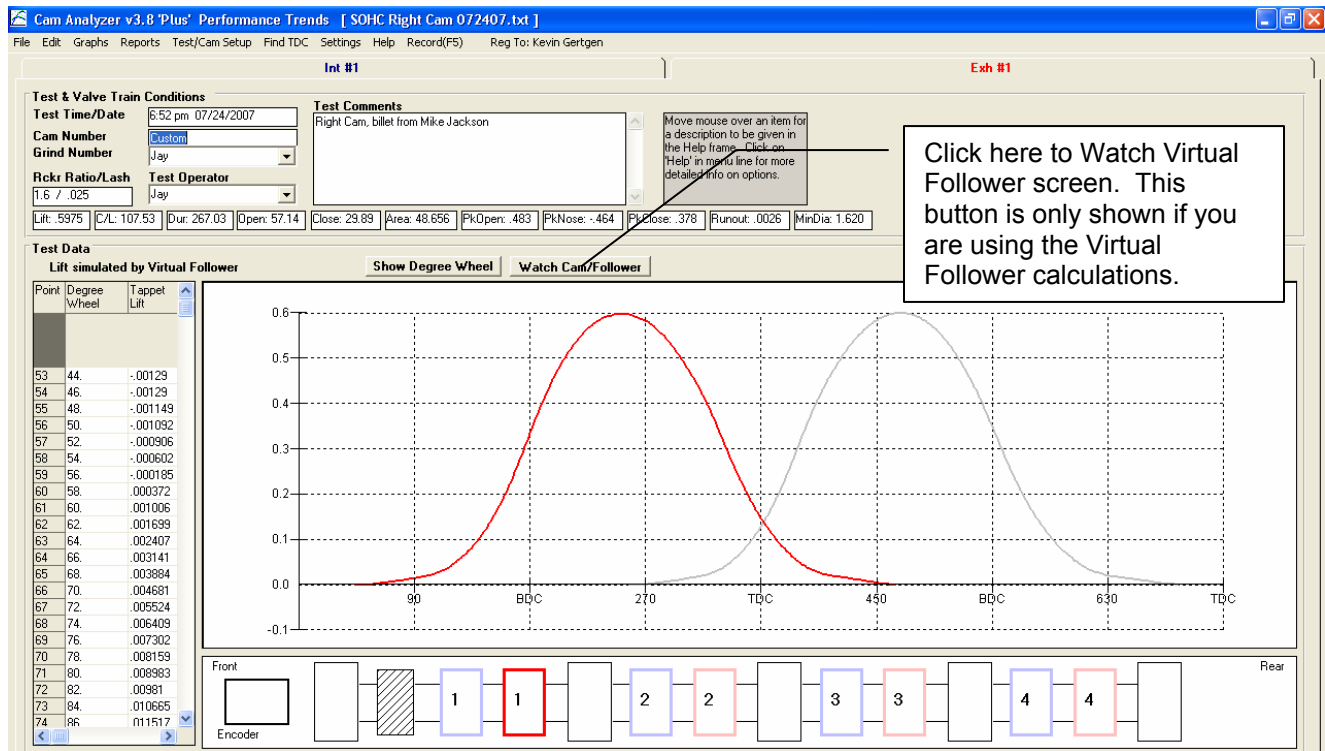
Cam Analyzer v3.8 'Plus' Performance Trends [ SOHC Right Cam 072407.txt ]

File Edit Graphs Reports Test/Cam Setup Find TDC Settings Help Record(F5) Reg To: Kevin Gertgen

Int #1

Exh #1

Test & Valve Train Conditions

Test Time/Date 6:52 pm 07/24/2007

Cam Number Custom

Grind Number Jay

Rckr Ratio/Lash 1.6 / .025

Test Operator Jay

Test Comments

Right Cam, billet from Mike Jackson

Move mouse over an item for a description to be given in the Help frame. Click on 'Help' in menu line for more detailed info on options.

Click here to Watch Virtual Follower screen. This button is only shown if you are using the Virtual Follower calculations.

Lift: .5975 C/L: 107.53 Dur: 267.03 Open: 57.14 Close: 29.89 Area: 48.656 PkOpen: .483 PkNose: -.464 PkClose: .378 Runout: .0026 MinDia: 1.620

Test Data

Lift simulated by Virtual Follower

Show Degree Wheel Watch Cam/Follower

| Point | Degree Wheel | Tappet Lift |
|---|---|---|
| 53 | 44. | -.00129 |
| 54 | 46. | -.00129 |
| 55 | 48. | -.001149 |
| 56 | 50. | -.001092 |
| 57 | 52. | -.000906 |
| 58 | 54. | -.000602 |
| 59 | 56. | -.000185 |
| 60 | 58. | .000372 |
| 61 | 60. | .001006 |
| 62 | 62. | .001699 |
| 63 | 64. | .002407 |
| 64 | 66. | .003141 |
| 65 | 68. | .003884 |
| 66 | 70. | .004681 |
| 67 | 72. | .005524 |
| 68 | 74. | .006409 |
| 69 | 76. | .007302 |
| 70 | 78. | .008159 |
| 71 | 80. | .008983 |
| 72 | 82. | .00981 |
| 73 | 84. | .010665 |
| 74 | 86. | .011517 |

0.6
0.5
0.4
0.3
0.2
0.1
0.0
-0.1
90 BDC 270 TDC 450 BDC 630 TDC

Front Rear
Encoder
1 1 2 2 3 3 4 4